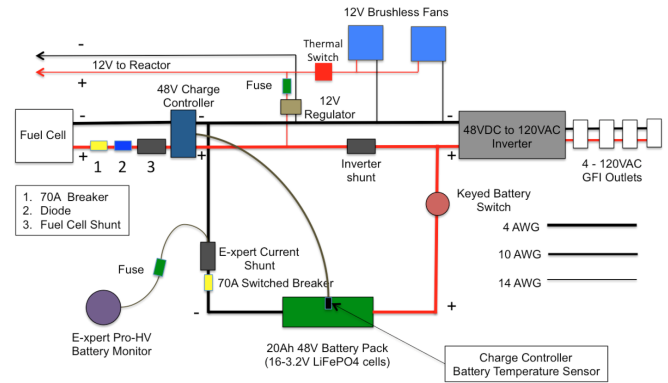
12V Brushless Fans

-

12V to Reactor

+

Thermal Switch

Fuse

48V Charge Controller

12V Regulator

Fuel Cell

-

+

1

2

3

-

+

48VDC to 120VAC Inverter

Inverter shunt

4 - 120VAC GFI Outlets

1. 70A Breaker
2. Diode
3. Fuel Cell Shunt

Keyed Battery Switch

E-xpert Current Shunt

Fuse

70A Switched Breaker

4 AWG

10 AWG

14 AWG

-

+

E-xpert Pro-HV Battery Monitor

20Ah 48V Battery Pack (16-3.2V LiFePO4 cells)

Charge Controller Battery Temperature Sensor